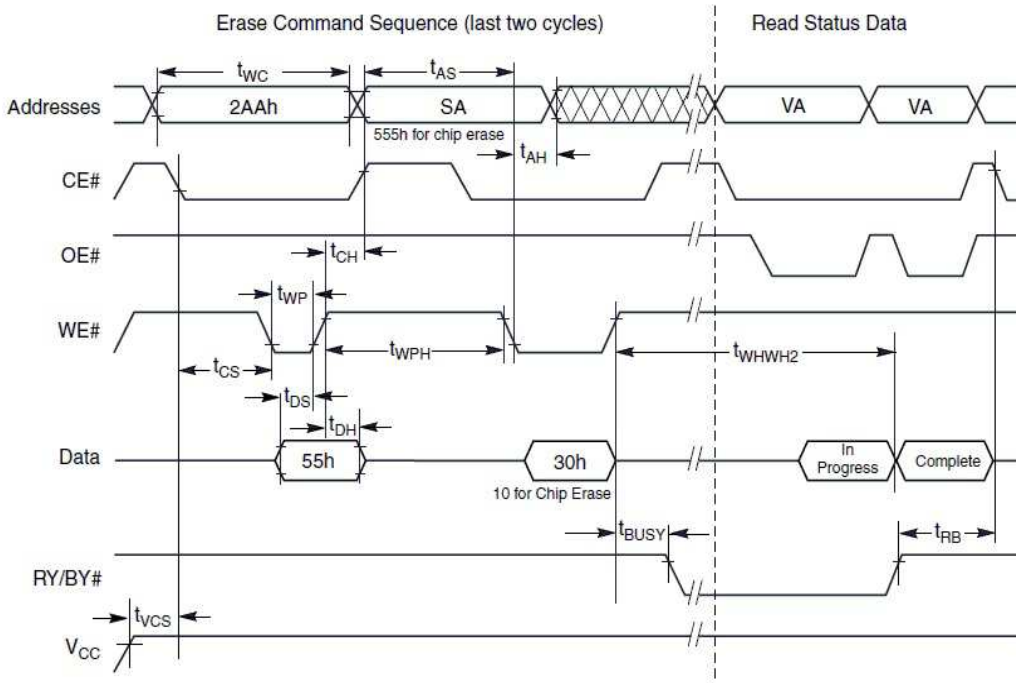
Erase Command Sequence (last two cycles)

Read Status Data

$t_{WC}$

$t_{AS}$

Addresses

2AAh

SA

VA

VA

555h for chip erase

$t_{AH}$

CE#

OE#

$t_{CH}$

$t_{WP}$

WE#

$t_{WPH}$

$t_{WHWH2}$

$t_{CS}$

$t_{DS}$

$t_{DH}$

Data

55h

30h

In Progress

Complete

10 for Chip Erase

$t_{BUSY}$

$t_{RB}$

RY/BY#

$t_{VCS}$

$V_{CC}$